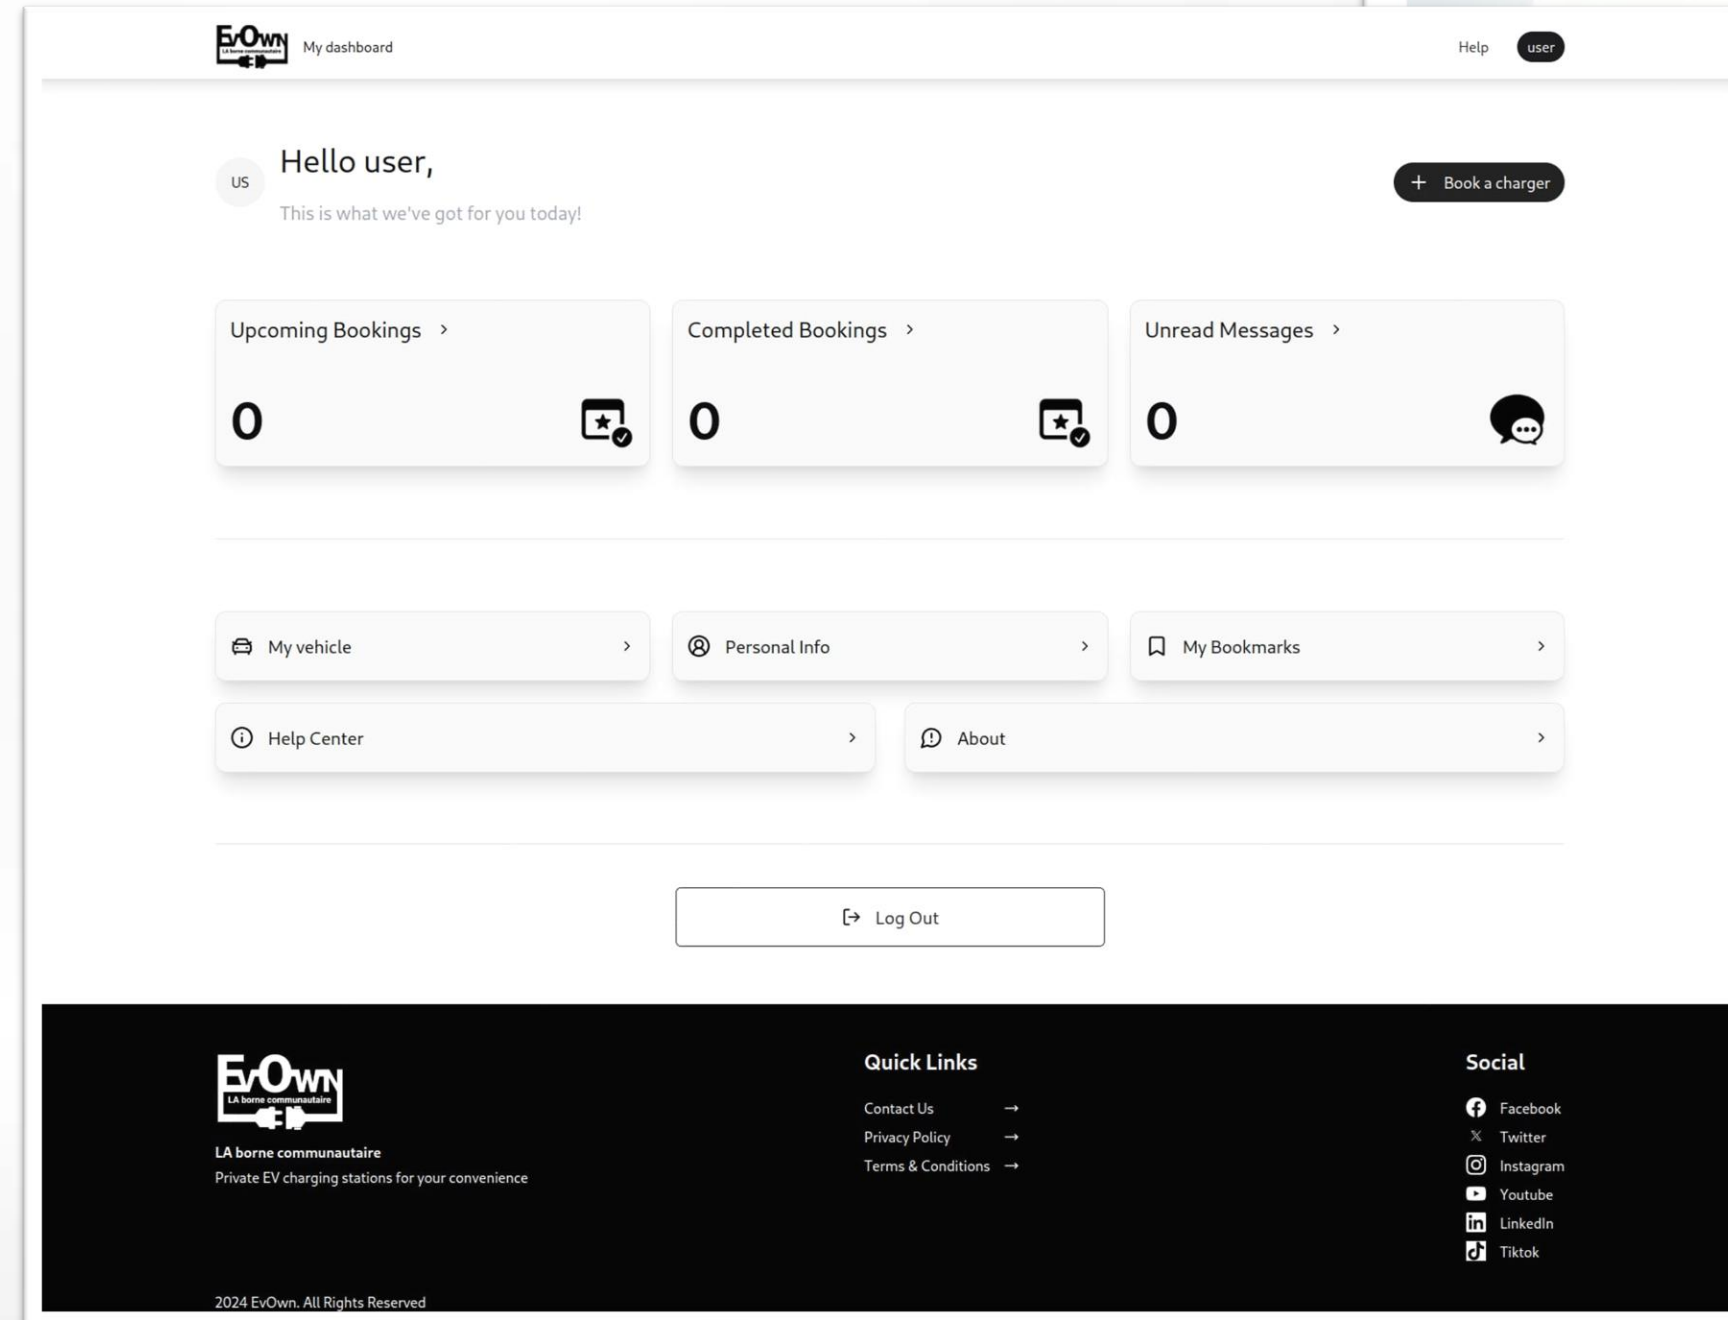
EvOwn LA borne communautaire My dashboard

Help user

US Hello user,

This is what we've got for you today!

+ Book a charger

Upcoming Bookings >

0

Completed Bookings >

0

Unread Messages >

0

My vehicle >

Personal Info >

My Bookmarks >

Help Center >

About >

Log Out

EvOwn LA borne communautaire

LA borne communautaire

Private EV charging stations for your convenience

Quick Links

Contact Us →

Privacy Policy →

Terms & Conditions →

Social

Facebook

Twitter

Instagram

Youtube

LinkedIn

Tiktok

2024 EvOwn. All Rights Reserved